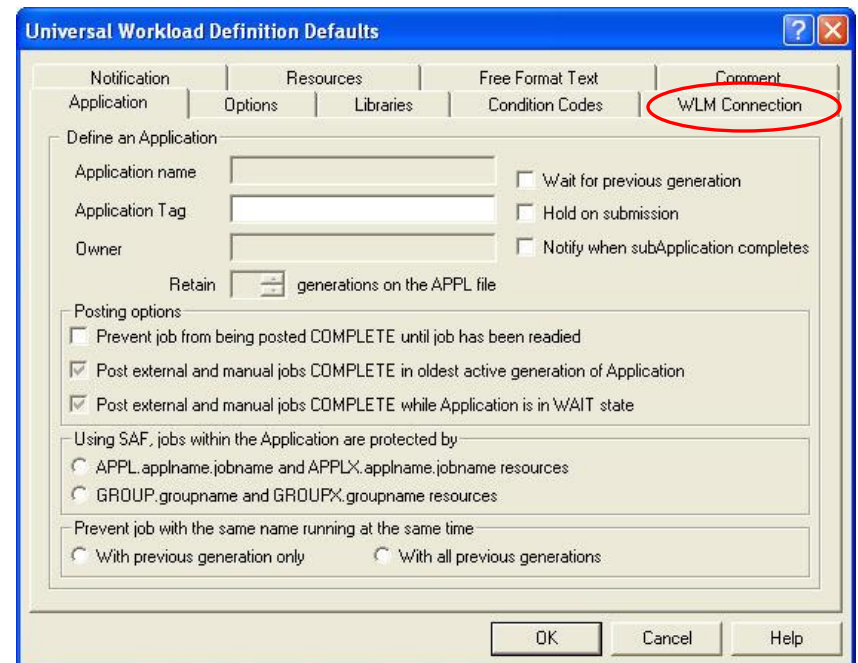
Universal Workload Definition Defaults

Notification | Resources | Free Format Text | Comment
Application | Options | Libraries | Condition Codes | WLM Connection

Define an Application

Application name

Application Tag

Owner

Retain generations on the APPL file

Wait for previous generation

Hold on submission

Notify when subApplication completes

Posting options

Prevent job from being posted COMPLETE until job has been readied

Post external and manual jobs COMPLETE in oldest active generation of Application

Post external and manual jobs COMPLETE while Application is in WAIT state

Using SAF, jobs within the Application are protected by

APPL.applname.jobname and APPLX.applname.jobname resources

GROUP.groupname and GROUPX.groupname resources

Prevent job with the same name running at the same time

With previous generation only

With all previous generations

OK

Cancel

Help